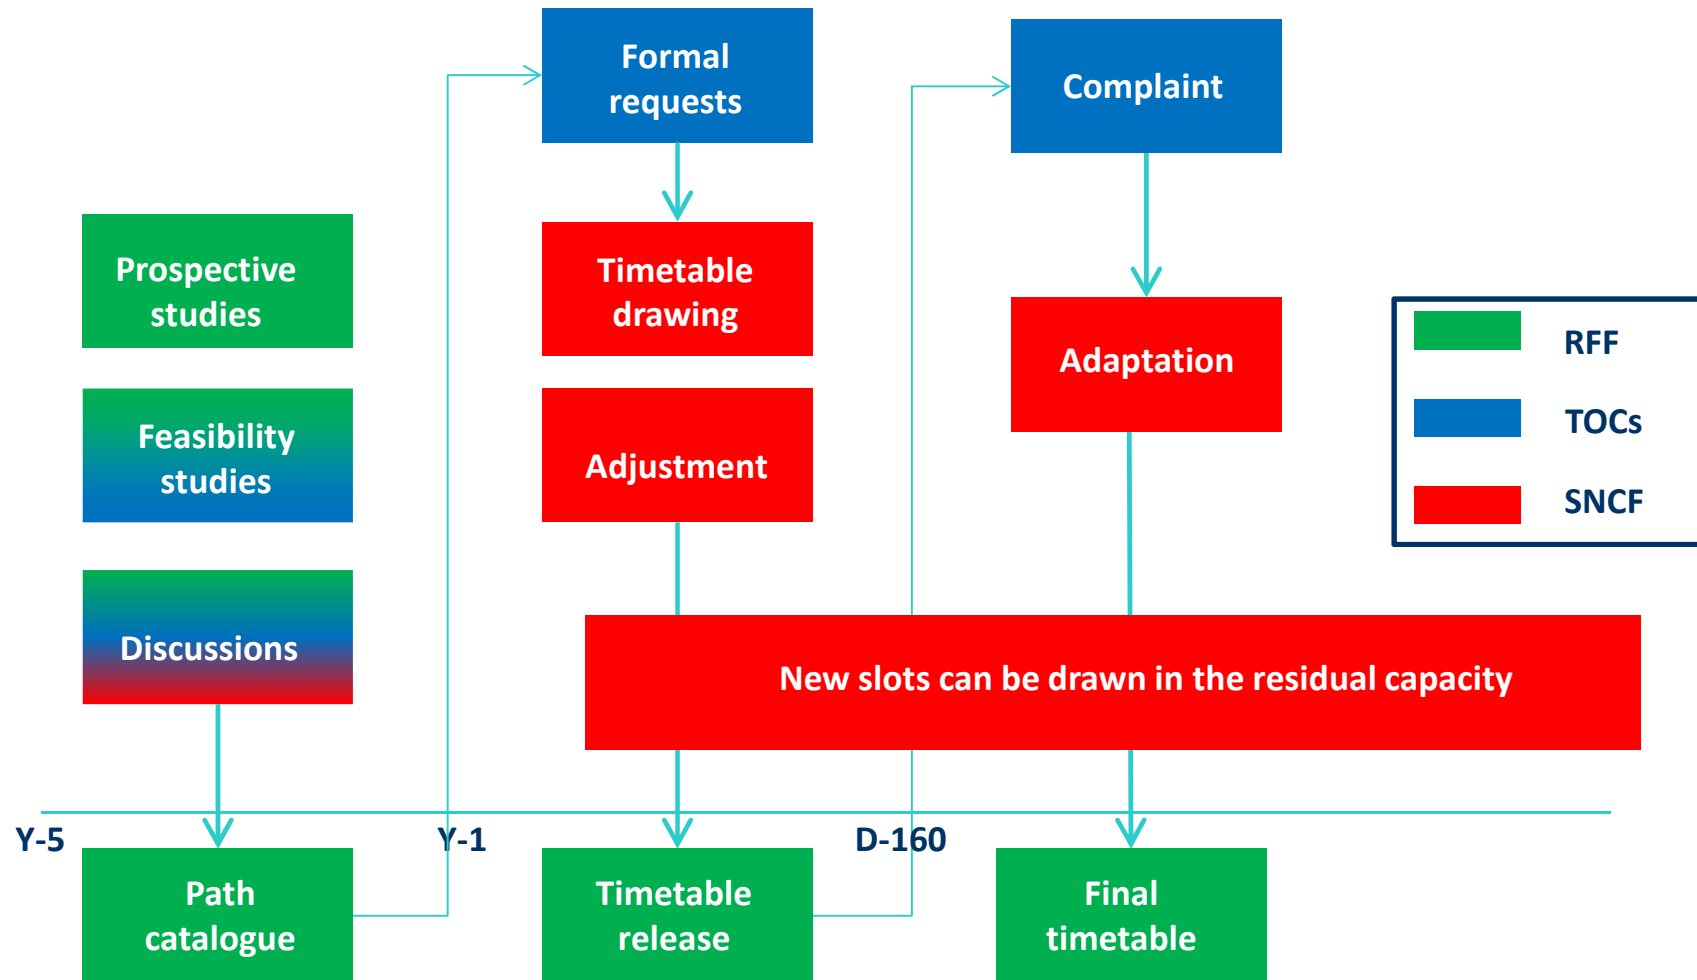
Formal requests

Complaint

Prospective studies

Timetable drawing

Adaptation

RFF

TOCs

SNCF

Feasibility studies

Adjustment

Discussions

New slots can be drawn in the residual capacity

Y-5

Y-1

D-160

Path catalogue

Timetable release

Final timetable